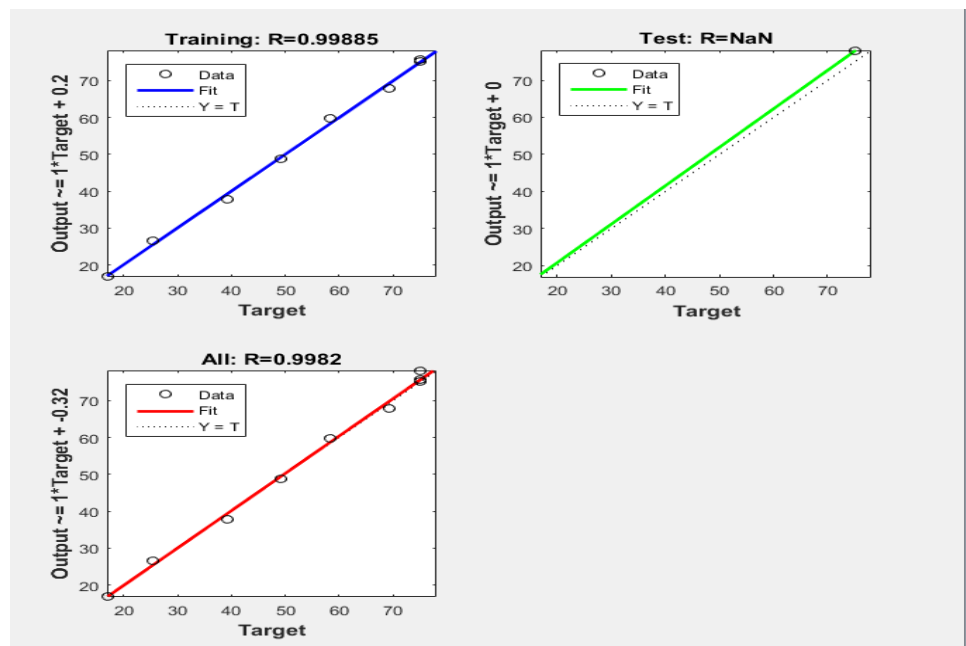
Training: R=0.99885

Data
Fit
Y = T

Output ~= 1*Target + 0.2

70
60
50
40
30
20

20 30 40 50 60 70
Target

Test: R=NaN

Data
Fit
Y = T

Output ~= 1*Target + 0

70
60
50
40
30
20

20 30 40 50 60 70
Target

All: R=0.9982

Data
Fit
Y = T

Output ~= 1*Target + -0.32

70
60
50
40
30
20

20 30 40 50 60 70
Target